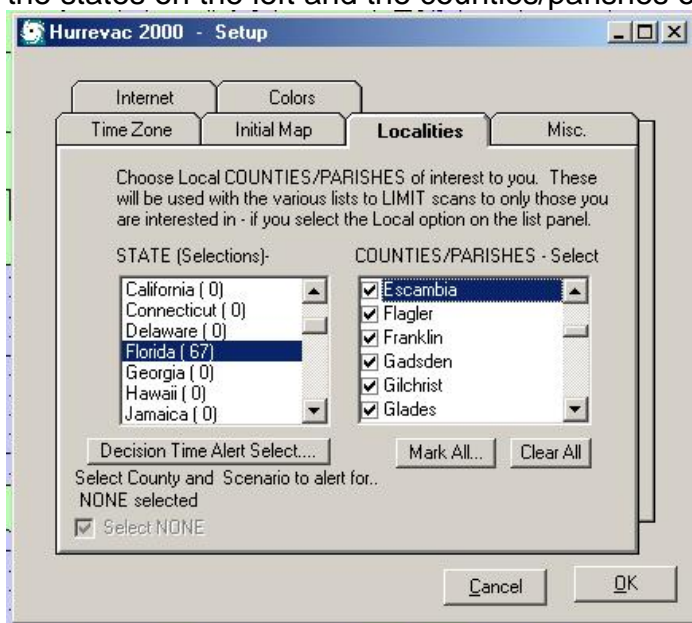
the states on the left and the counties/parishes o

Hurrevac 2000 - Setup

Internet
Colors
Time Zone
Initial Map
Localities
Misc.

Choose Local COUNTIES/PARISHES of interest to you. These will be used with the various lists to LIMIT scans to only those you are interested in - if you select the Local option on the list panel.

STATE (Selections)-
California ( 0)
Connecticut ( 0)
Delaware ( 0)
Florida ( 67)
Georgia ( 0)
Hawaii ( 0)
Jamaica ( 0)

COUNTIES/PARISHES - Select
Escambia
Flagler
Franklin
Gadsden
Gilchrist
Glades

Decision Time Alert Select....
Select County and Scenario to alert for..
NONE selected
Select NONE

Mark All...
Clear All

Cancel
OK